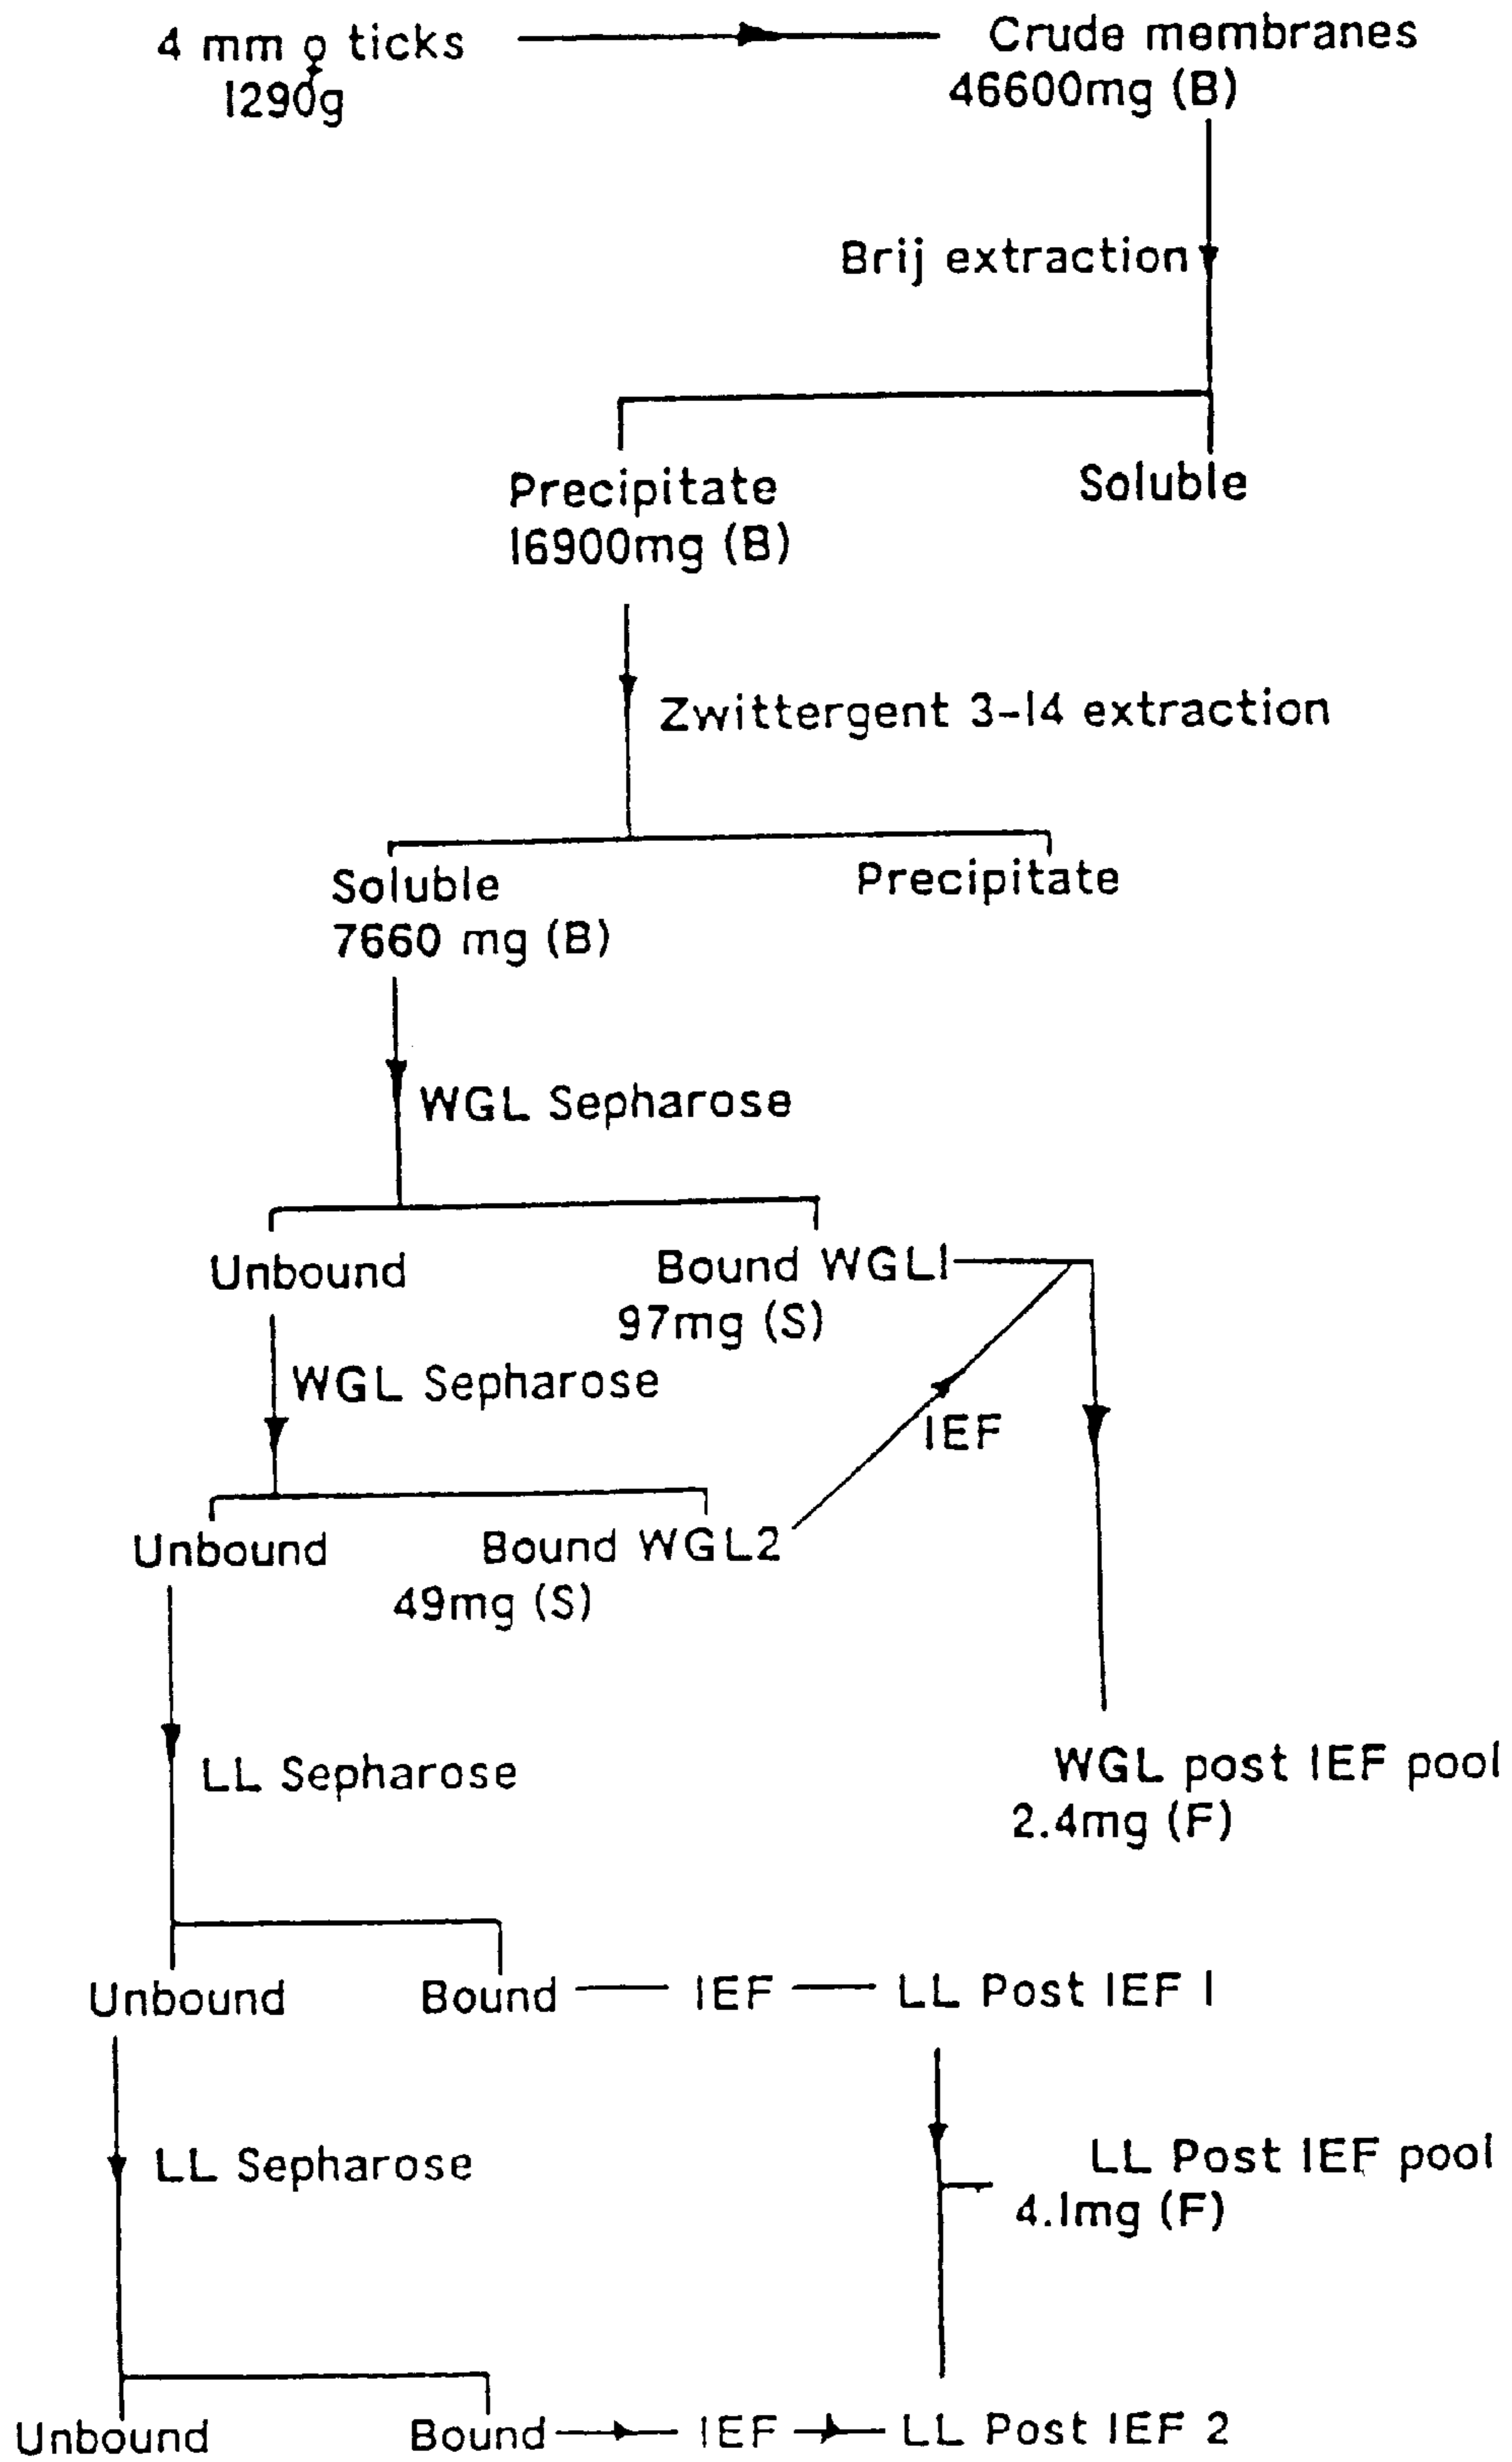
4 mm ♀ ticks
1290g

Crude membranes
46600mg (B)

Brij extraction

Precipitate
16900mg (B)

Soluble

Zwittergent 3-14 extraction

Soluble
7660 mg (B)

Precipitate

WGL Sepharose

Unbound

Bound WGL1
97mg (S)

WGL Sepharose

IEF

Unbound

Bound WGL2
49mg (S)

LL Sepharose

WGL post IEF pool
2.4mg (F)

Unbound

Bound — IEF — LL Post IEF 1

LL Sepharose

LL Post IEF pool
4.1mg (F)

Unbound

Bound — IEF — LL Post IEF 2